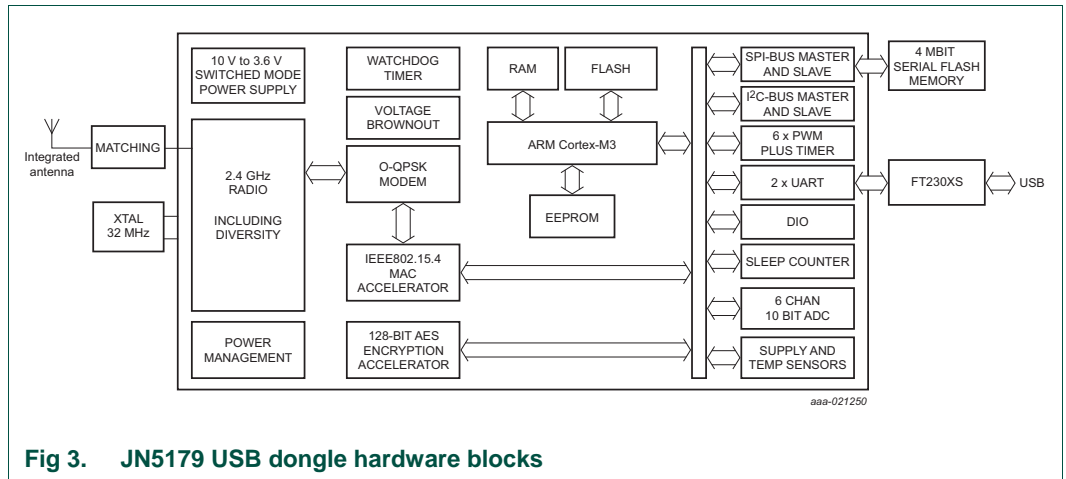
10 V to 3.6 V SWITCHED MODE POWER SUPPLY

WATCHDOG TIMER

RAM

FLASH

SPI-BUS MASTER AND SLAVE

4 MBIT SERIAL FLASH MEMORY

VOLTAGE BROWNOUT

$I^2C$-BUS MASTER AND SLAVE

Integrated antenna

MATCHING

ARM Cortex-M3

6 x PWM PLUS TIMER

2.4 GHz RADIO

INCLUDING DIVERSITY

O-QPSK MODEM

2 x UART

FT230XS

USB

XTAL 32 MHz

EEPROM

DIO

IEEE802.15.4 MAC ACCELERATOR

SLEEP COUNTER

6 CHAN 10 BIT ADC

POWER MANAGEMENT

128-BIT AES ENCRYPTION ACCELERATOR

SUPPLY AND TEMP SENSORS

aaa-021250

Fig 3. JN5179 USB dongle hardware blocks